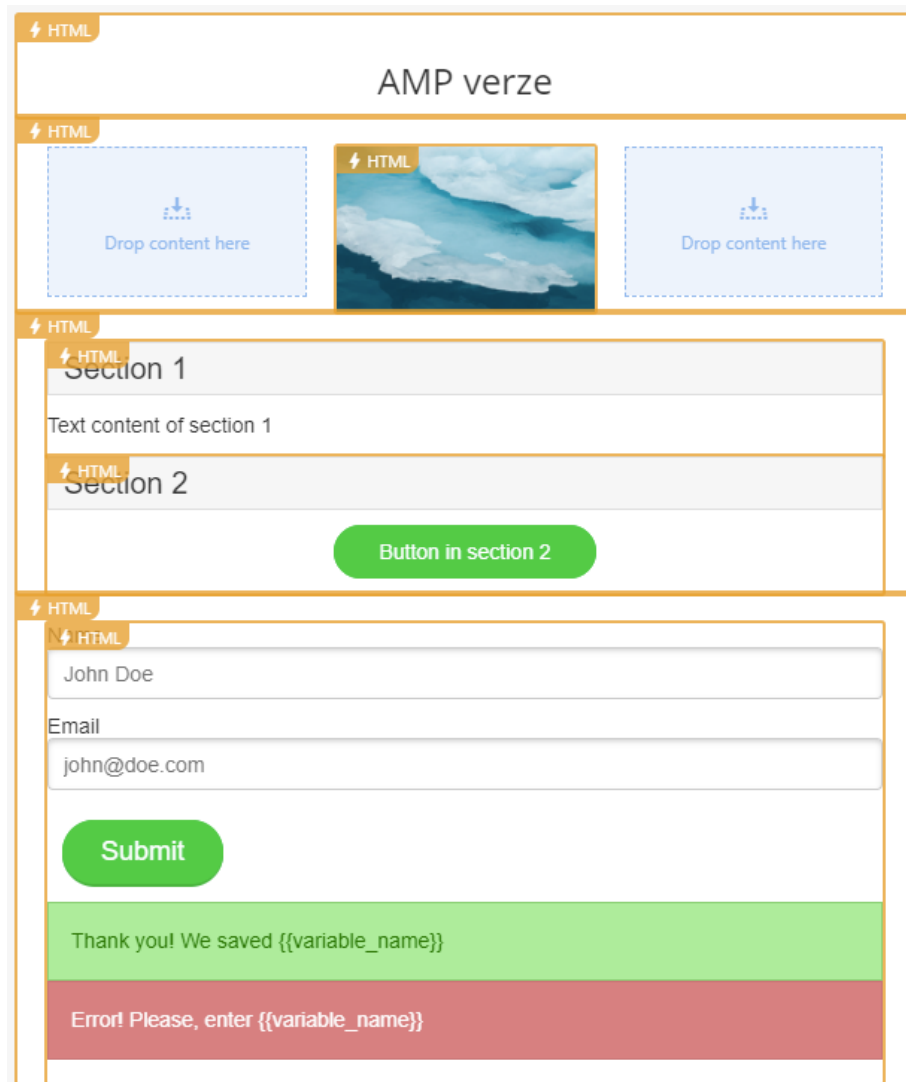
HTML

AMP verze

HTML

Drop content here

HTML

Drop content here

HTML

HTML

Section 1

Text content of section 1

HTML

Section 2

Button in section 2

HTML

HTML

John Doe

Email

john@doe.com

Submit

Thank you! We saved {{variable_name}}

Error! Please, enter {{variable_name}}